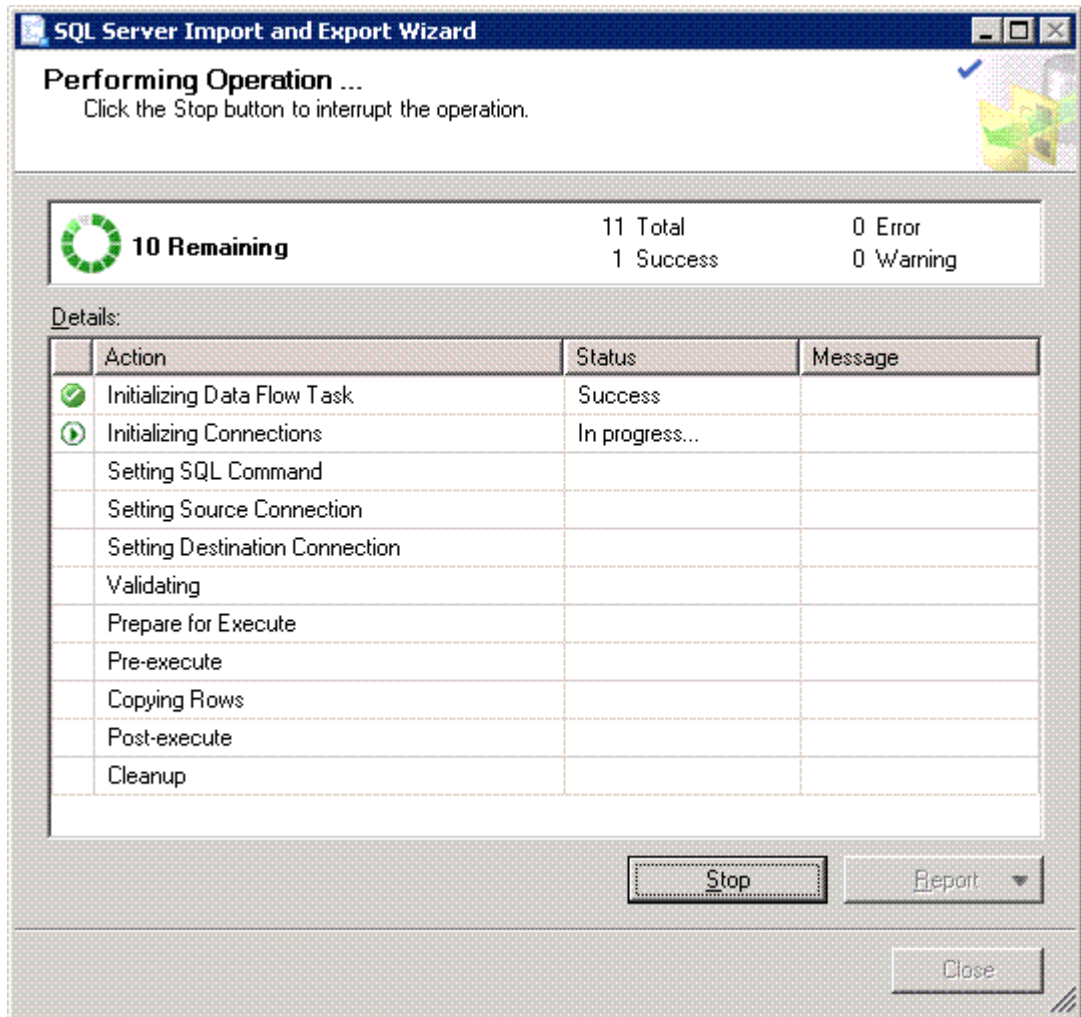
SQL Server Import and Export Wizard

Performing Operation ...
Click the Stop button to interrupt the operation.

10 Remaining

11 Total
1 Success

0 Error
0 Warning

Details:

| | Action | Status | Message |
|---|---|---|---|
| | Initializing Data Flow Task | Success | |
| | Initializing Connections | In progress... | |
| | Setting SQL Command | | |
| | Setting Source Connection | | |
| | Setting Destination Connection | | |
| | Validating | | |
| | Prepare for Execute | | |
| | Pre-execute | | |
| | Copying Rows | | |
| | Post-execute | | |
| | Cleanup | | |

Stop

Report

Close